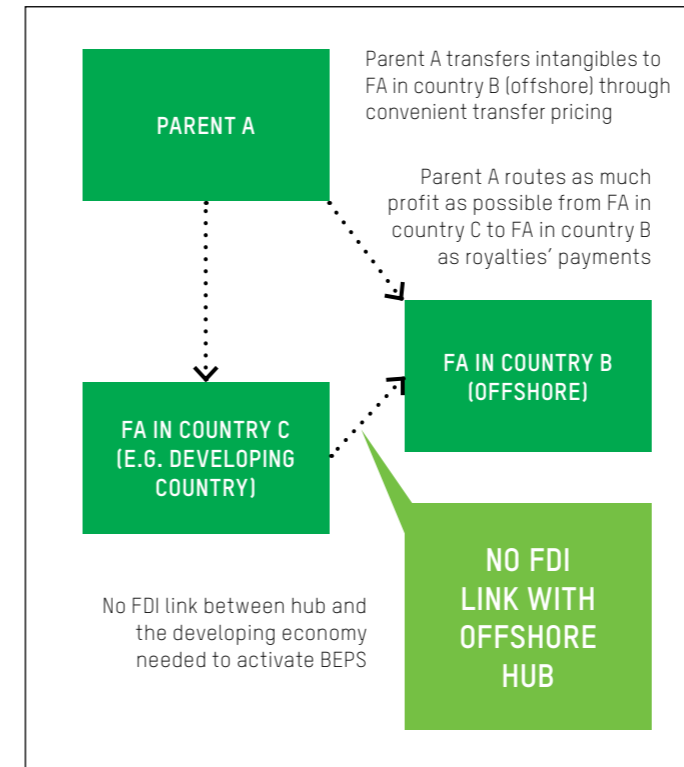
PARENT A

Parent A transfers intangibles to FA in country B (offshore) through convenient transfer pricing

Parent A routes as much profit as possible from FA in country C to FA in country B as royalties' payments

FA IN COUNTRY B (OFFSHORE)

FA IN COUNTRY C (E.G. DEVELOPING COUNTRY)

NO FDI LINK WITH OFFSHORE HUB

No FDI link between hub and the developing economy needed to activate BEPS